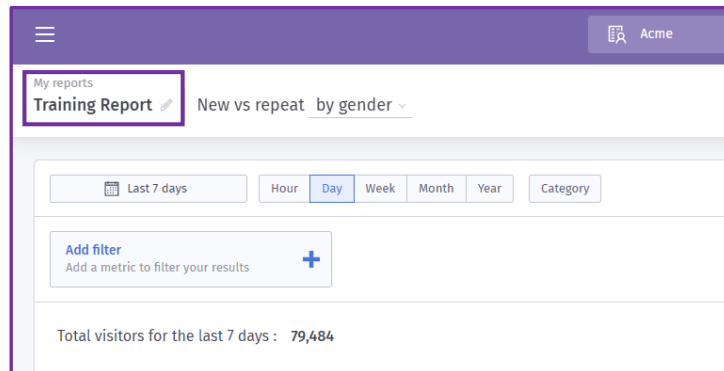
Acme

My reports
Training Report

New vs repeat by gender

Last 7 days

Hour Day Week Month Year

Category

Add filter
Add a metric to filter your results

+

Total visitors for the last 7 days : 79,484